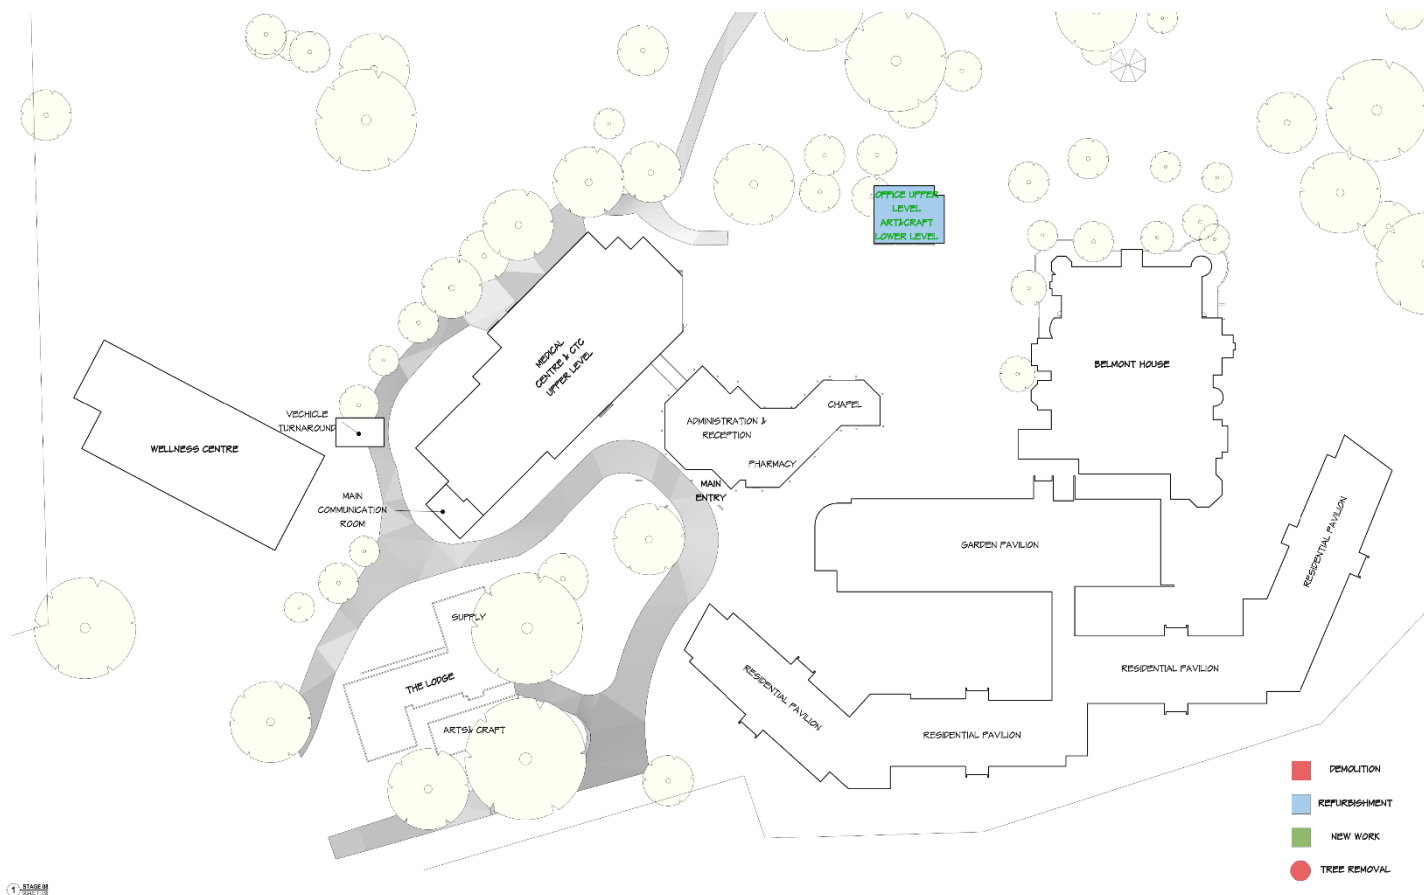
OFFICE UPPER LEVEL ART&CRAFT LOWER LEVEL

MEDICAL CENTRE & CTC UPPER LEVEL

BELMONT HOUSE

VECHICLE TURNAROUND

WELLNESS CENTRE

ADMINISTRATION & RECEPTION

CHAPEL

PHARMACY

MAIN ENTRY

MAIN COMMUNICATION ROOM

GARDEN PAVILION

RESIDENTIAL PAVILION

SUPPLY

THE LODGE

ARTS & CRAFT

RESIDENTIAL PAVILION

RESIDENTIAL PAVILION

RESIDENTIAL PAVILION

DEMOLITION

REFURBISHMENT

NEW WORK

TREE REMOVAL

1 STAGE 03